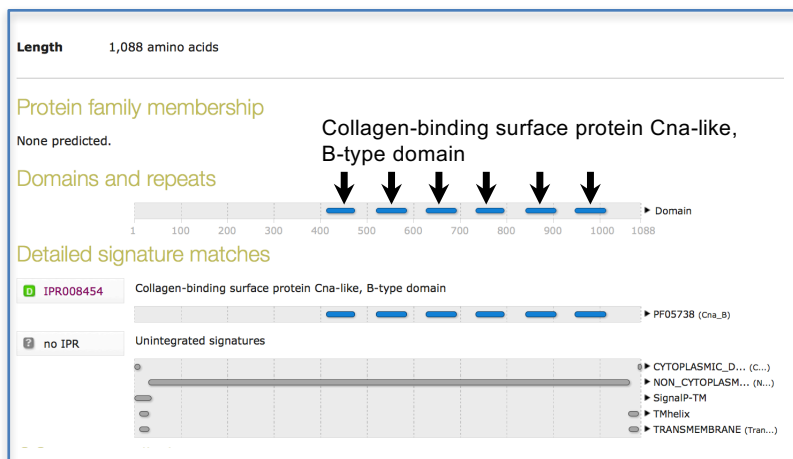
Length 1,088 amino acids

Protein family membership

None predicted.

Collagen-binding surface protein Cna-like, B-type domain

Domains and repeats

▸ Domain

1 100 200 300 400 500 600 700 800 900 1000 1088

Detailed signature matches

D IPR008454 Collagen-binding surface protein Cna-like, B-type domain

▸ PF05738 (Cna_B)

? no IPR Unintegrated signatures

▸ CYTOPLASMIC_D... (C...)
▸ NON_CYTOPLASM... (N...)
▸ SignalP-TM
▸ TMhelix
▸ TRANSMEMBRANE (Tran...)